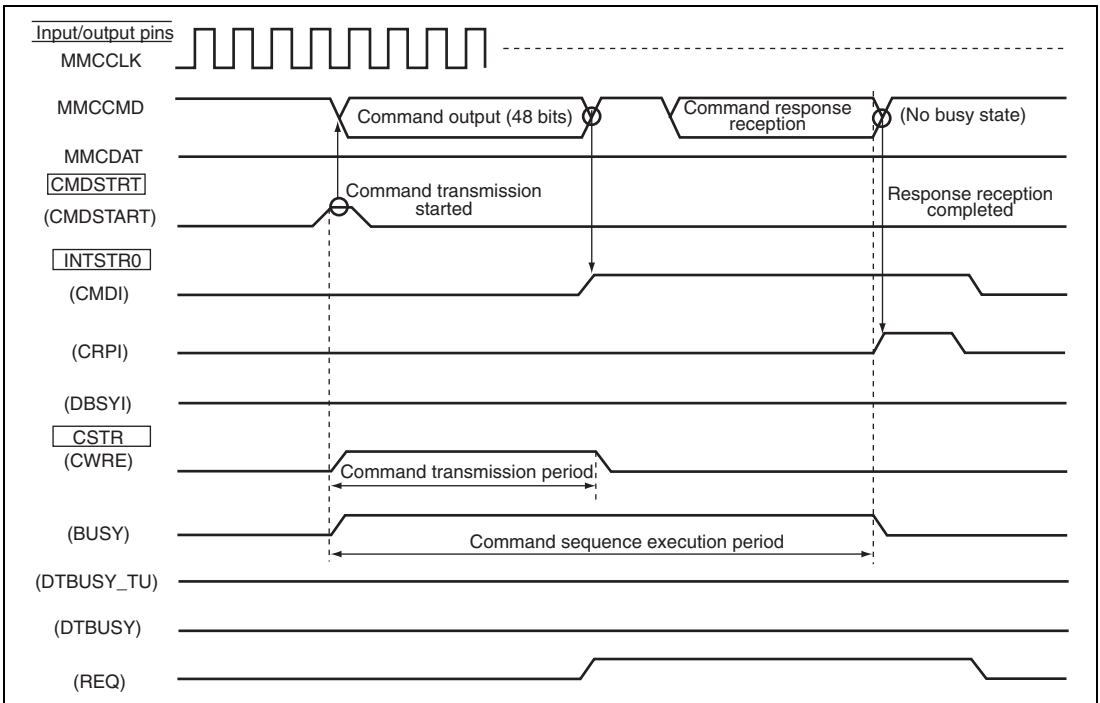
Input/output pins
MMCCLK

MMCCMD
Command output (48 bits)
Command response reception
(No busy state)

MMCDAT

CMDSTRT
(CMDSTART)
Command transmission started
Response reception completed

INTSTR0
(CMDI)

(CRPI)

(DBSYI)

CSTR
(CWRE)
Command transmission period

(BUSY)
Command sequence execution period

(DTBUSY_TU)

(DTBUSY)

(REQ)